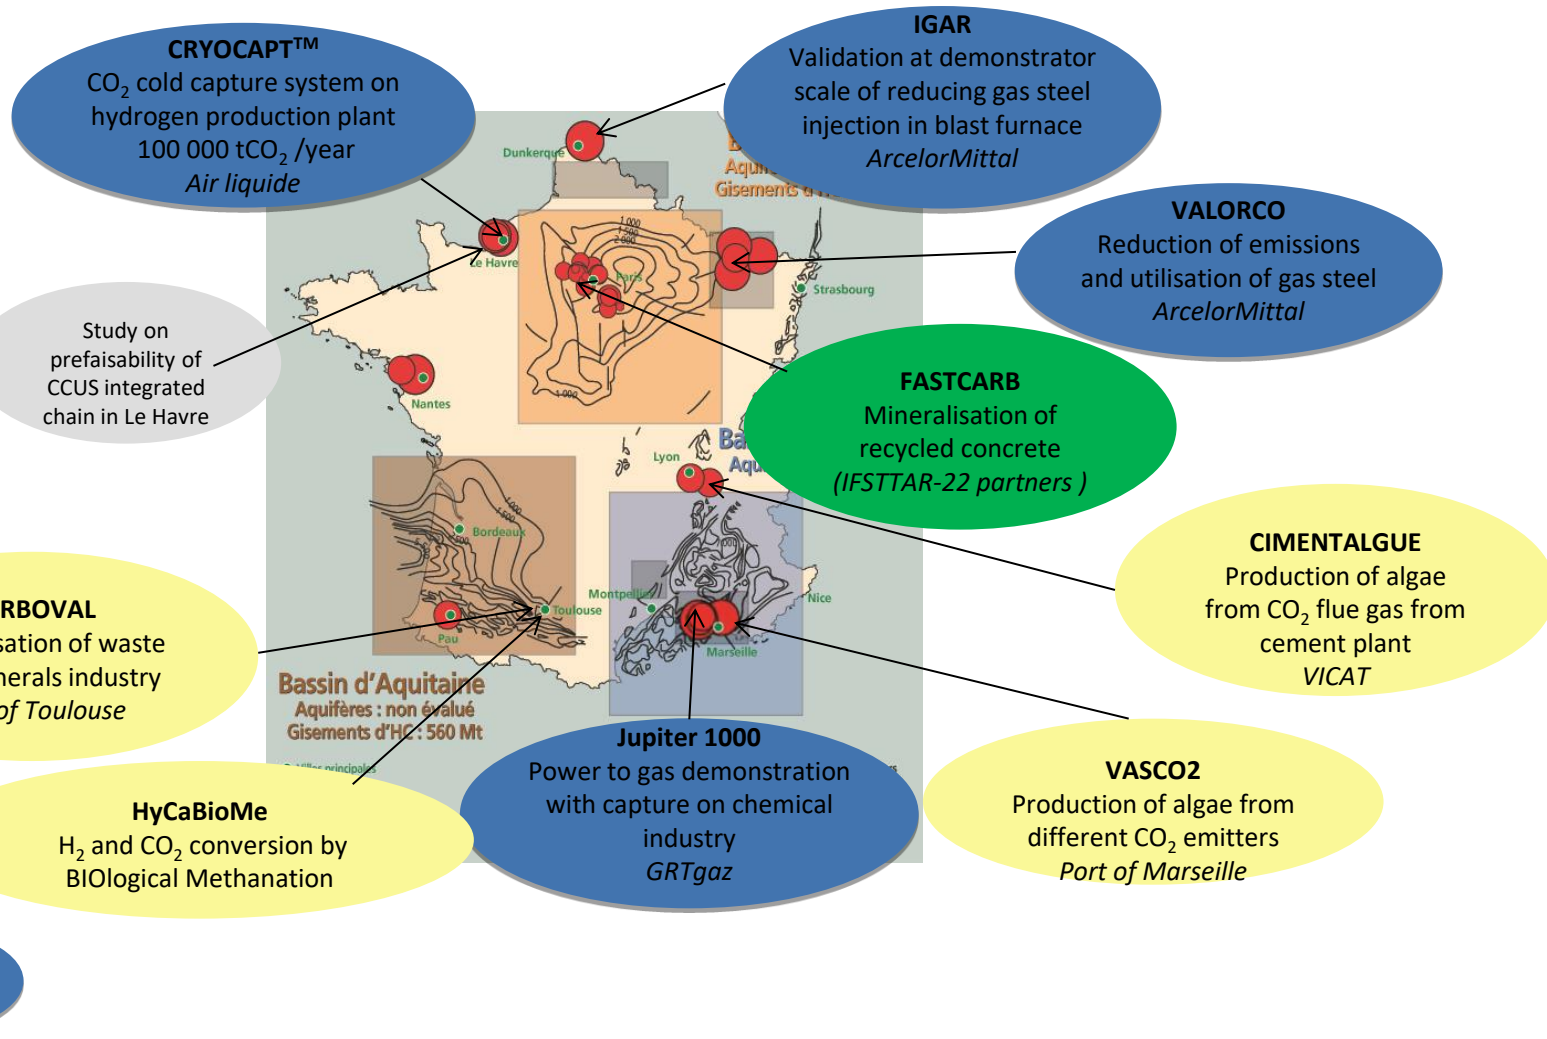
CRYOCAPT$^{TM}$
$CO_2$ cold capture system on hydrogen production plant
100 000 $tCO_2$ /year
Air liquide

IGAR
Validation at demonstrator scale of reducing gas steel injection in blast furnace
ArcelorMittal

VALORCO
Reduction of emissions and utilisation of gas steel
ArcelorMittal

Study on prefaisability of CCUS integrated chain in Le Havre

FASTCARB
Mineralisation of recycled concrete
(IFSTTAR-22 partners )

CIMENTALGUE
Production of algae from $CO_2$ flue gas from cement plant
VICAT

RBOVAL
sation of waste
nerals industry
of Toulouse

HyCaBioMe
$H_2$ and $CO_2$ conversion by BIOlogical Methanation

Jupiter 1000
Power to gas demonstration with capture on chemical industry
GRTgaz

VASCO2
Production of algae from different $CO_2$ emitters
Port of Marseille

Dunkerque
Le Havre
Paris
Strasbourg
Nantes
Lyon
Bordeaux
Toulouse
Montpellier
Nice
Marseille
Pau
1 000
1 500
2 000
1 000
Aqui
Gisements d
Ba
Aqu

Bassin d'Aquitaine
Aquifères : non évalué
Gisements d'HC : 560 Mt
Villes principales